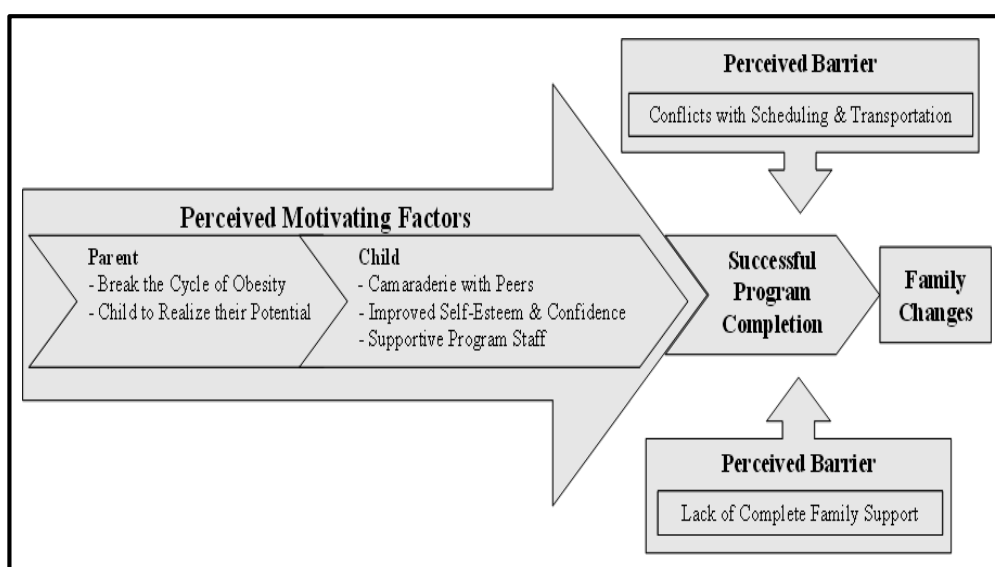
Perceived Barrier

Conflicts with Scheduling & Transportation

Perceived Motivating Factors

Parent
- Break the Cycle of Obesity
- Child to Realize their Potential

Child
- Camaraderie with Peers
- Improved Self-Esteem & Confidence
- Supportive Program Staff

Successful Program Completion

Family Changes

Perceived Barrier

Lack of Complete Family Support